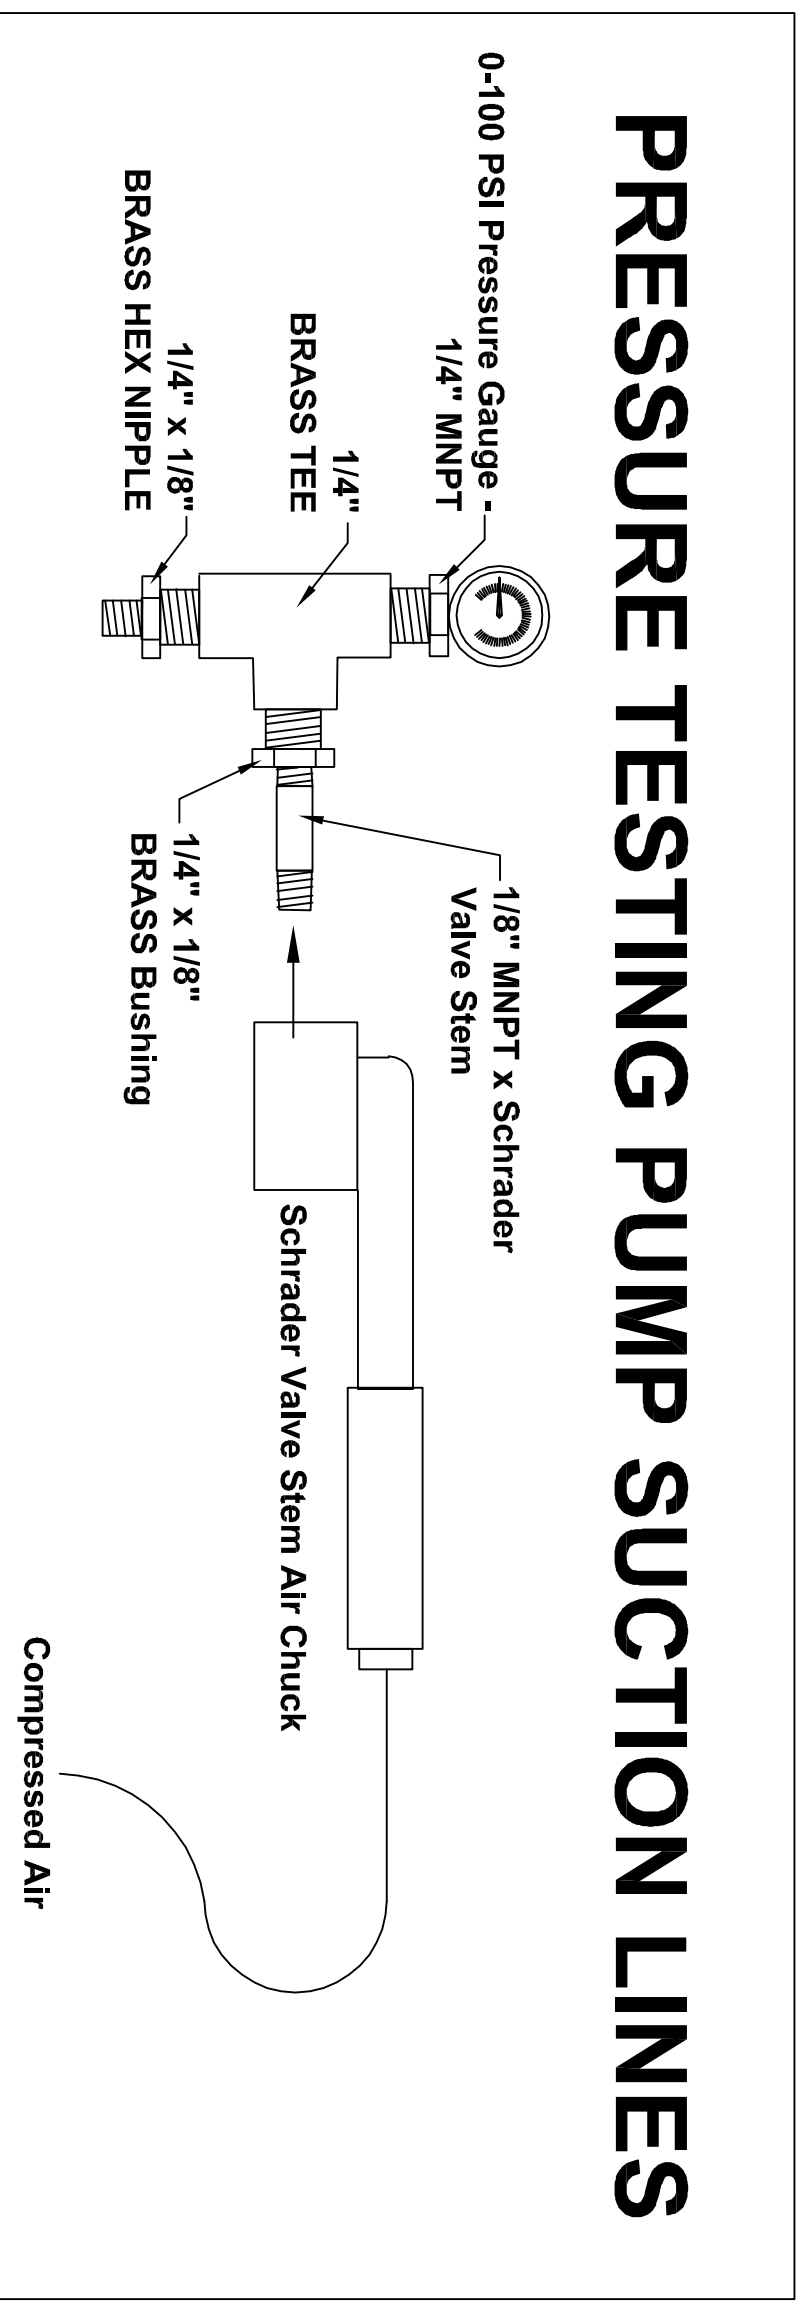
PRESSURE TESTING PUMP SUCTION LINES

0-100 PSI Pressure Gauge - 1/4" MNPT

1/4" BRASS TEE

1/4" x 1/8" BRASS HEX NIPPLE

1/8" MNPT x Schrader Valve Stem

1/4" x 1/8" BRASS Bushing

Schrader Valve Stem Air Chuck

Compressed Air